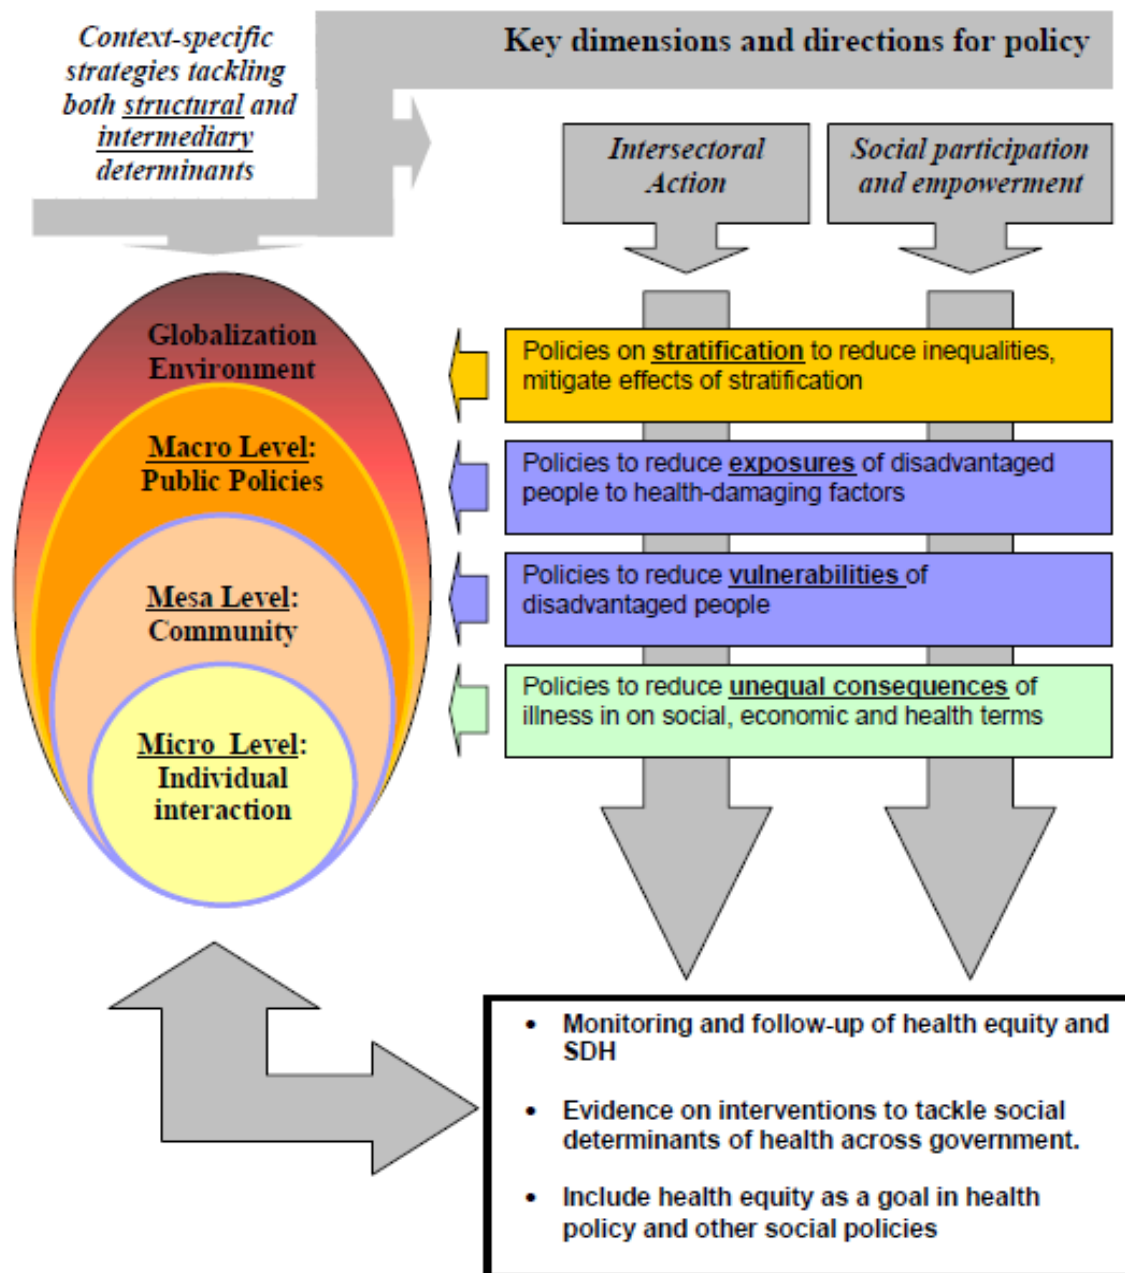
Context-specific strategies tackling both structural and intermediary determinants

Key dimensions and directions for policy

Intersectoral Action

Social participation and empowerment

Globalization Environment

Macro Level: Public Policies

Mesa Level: Community

Micro Level: Individual interaction

Policies on stratification to reduce inequalities, mitigate effects of stratification

Policies to reduce exposures of disadvantaged people to health-damaging factors

Policies to reduce vulnerabilities of disadvantaged people

Policies to reduce unequal consequences of illness in on social, economic and health terms

- Monitoring and follow-up of health equity and SDH
- Evidence on interventions to tackle social determinants of health across government.
- Include health equity as a goal in health policy and other social policies